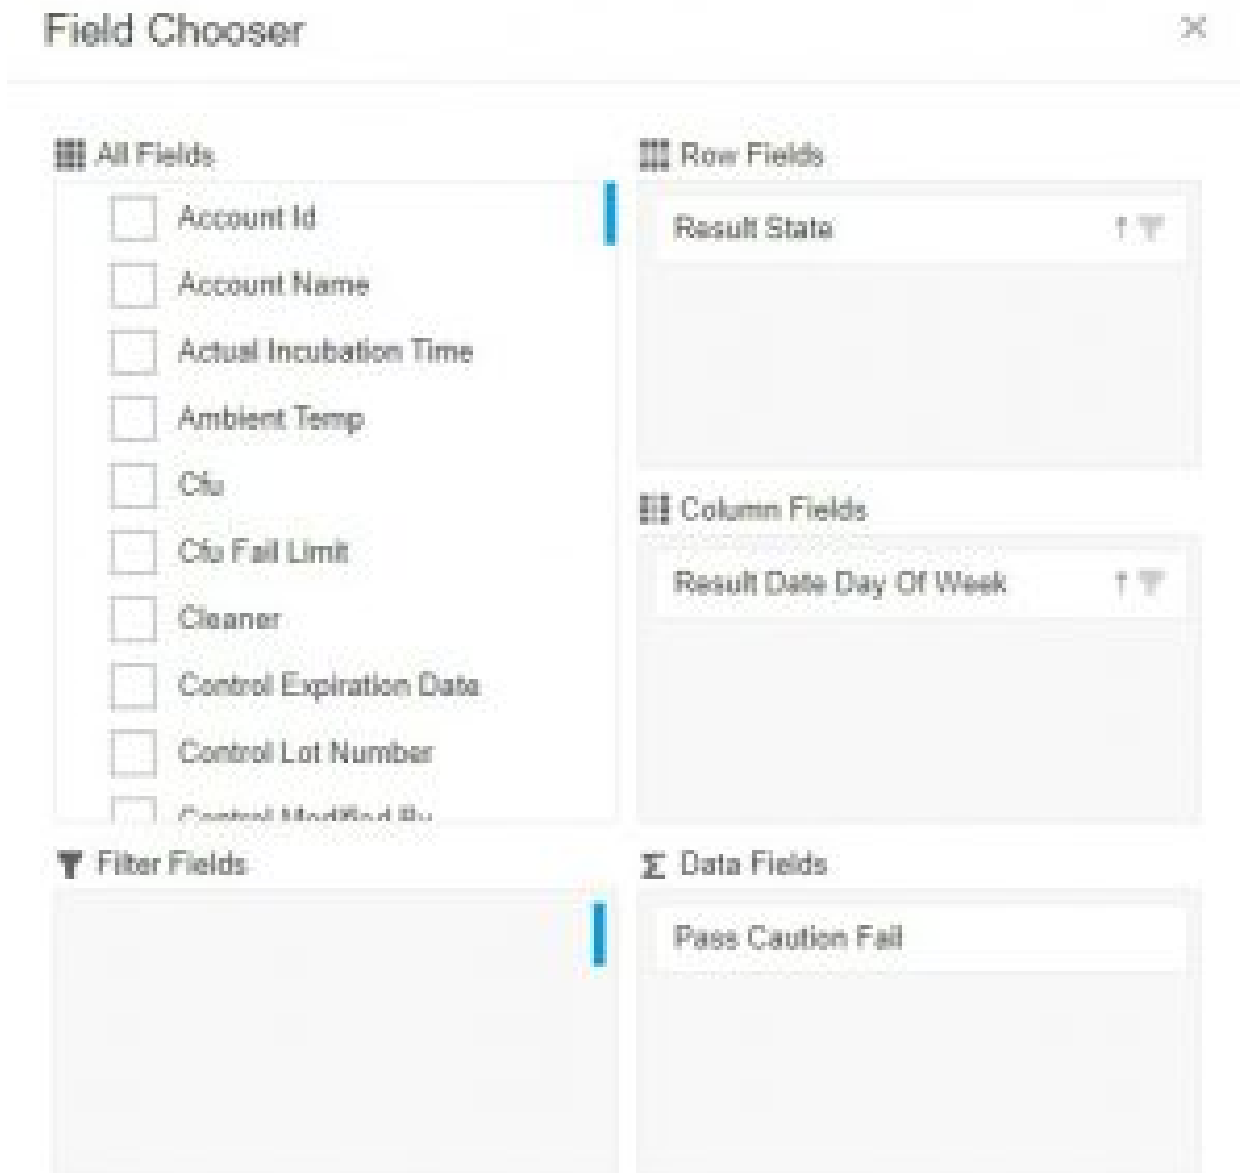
Field Chooser

×

All Fields

Account Id

Account Name

Actual Incubation Time

Ambient Temp

Cfu

Cfu Fail Limit

Cleaner

Control Expiration Date

Control Lot Number

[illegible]

Row Fields

Result State

Column Fields

Result Date Day Of Week

Filter Fields

Data Fields

Pass Caution Fail